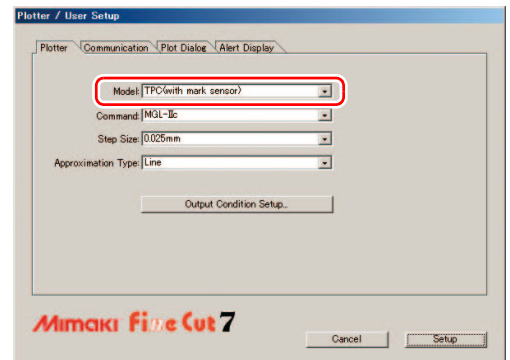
Plotter / User Setup

Plotter | Communication | Plot Dialog | Alert Display

Model: TPC(with mark sensor)

Command: MGL-IIc

Step Size: 0.025mm

Approximation Type: Line

Output Condition Setup..

MIMAKI FineCut7

Cancel

Setup